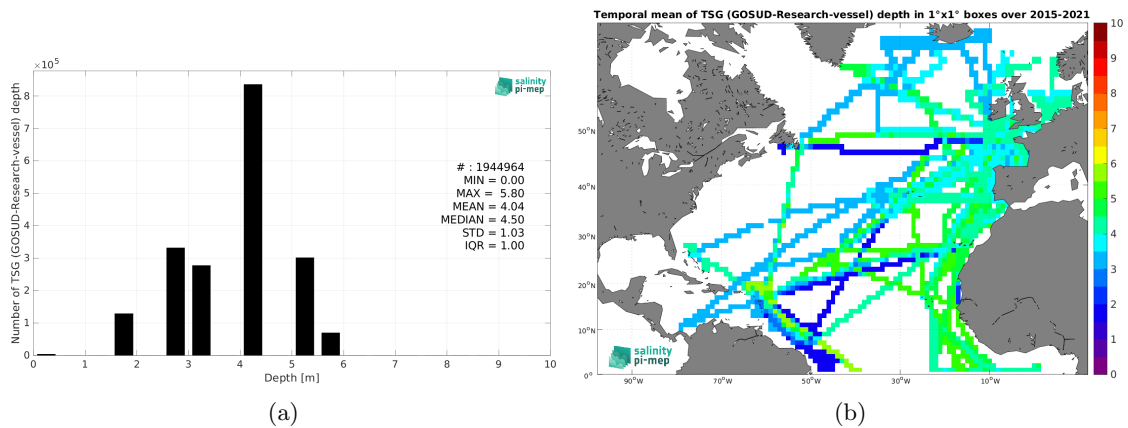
$\times10^5$

salinity pi-mep

Number of TSG (GOSUD-Research-vessel) depth

# : 1944964
MIN = 0.00
MAX = 5.80
MEAN = 4.04
MEDIAN = 4.50
STD = 1.03
IQR = 1.00

8
7
6
5
4
3
2
1
0

0 1 2 3 4 5 6 7 8 9 10

Depth [m]

(a)

Temporal mean of TSG (GOSUD-Research-vessel) depth in 1°x1° boxes over 2015-2021

50°N
40°N
30°N
20°N
10°N
0°

90°W 70°W 50°W 30°W 10°W

salinity pi-mep

10
9
8
7
6
5
4
3
2
1
0

(b)